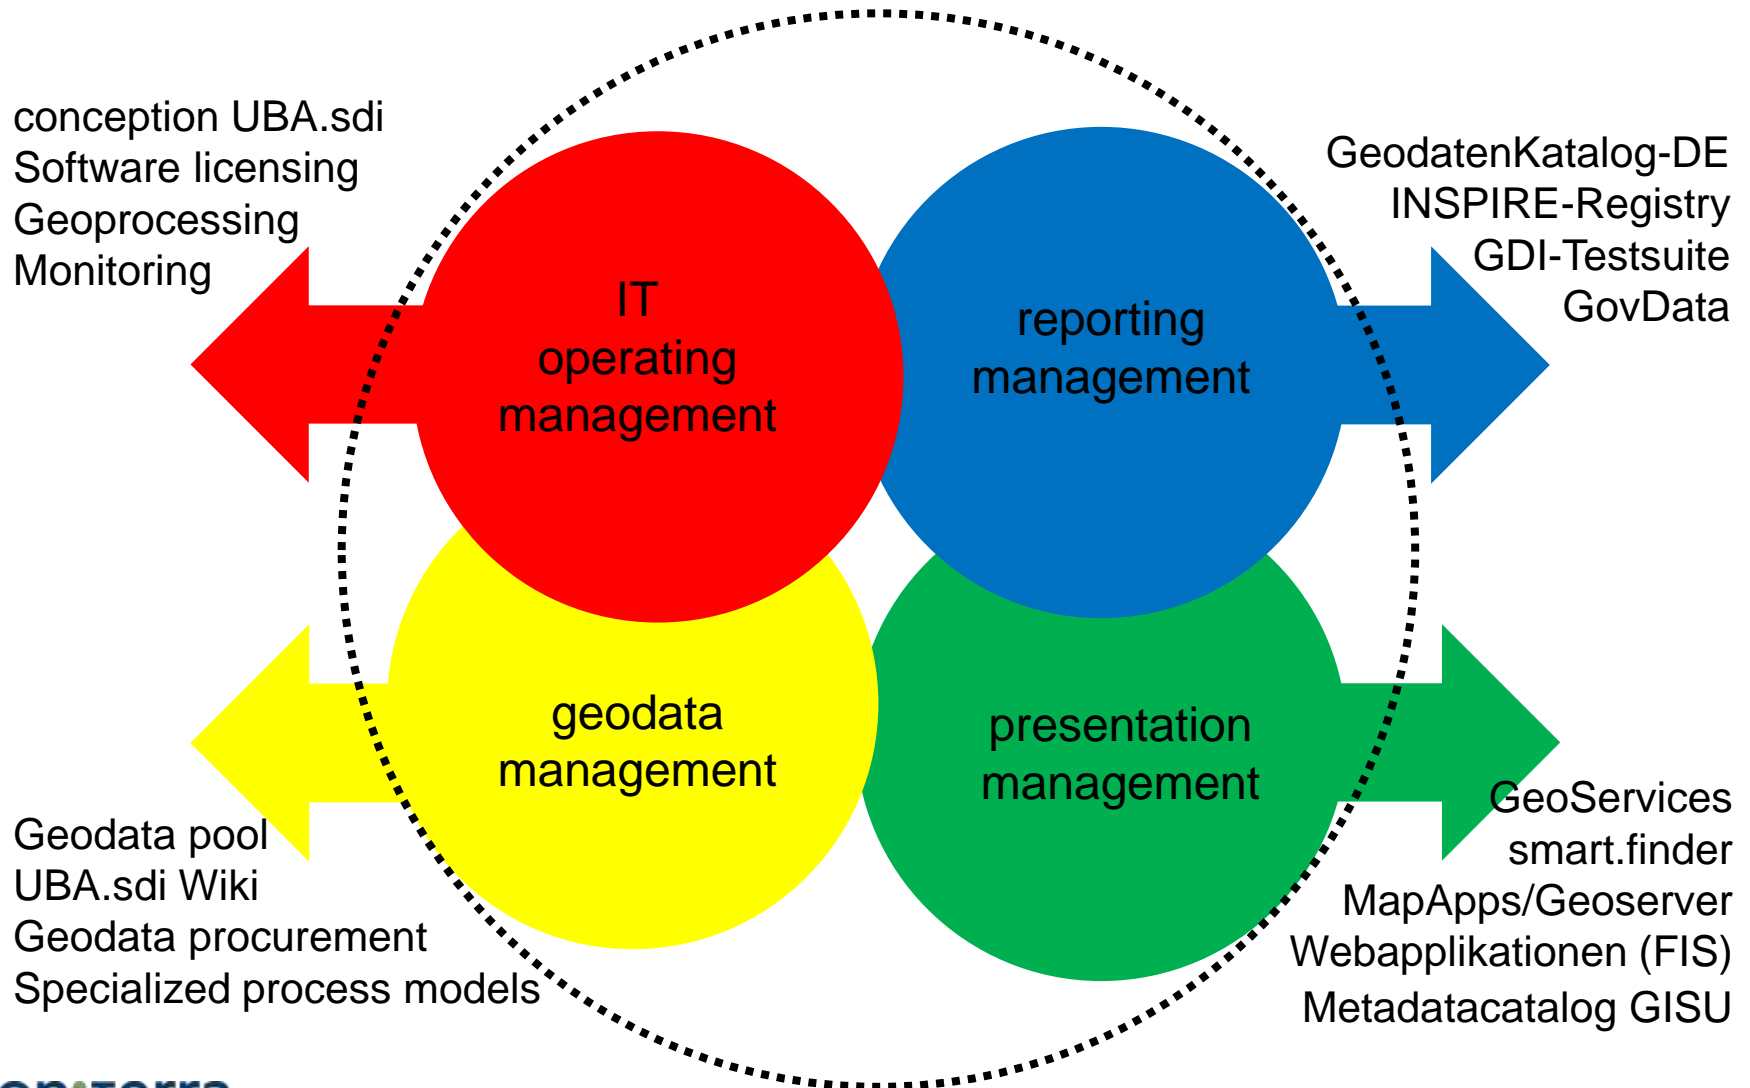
conception UBA.sdi
Software licensing
Geoprocessing
Monitoring

IT operating management

reporting management

GeodatenKatalog-DE
INSPIRE-Registry
GDI-Testsuite
GovData

geodata management

presentation management

Geodata pool
UBA.sdi Wiki
Geodata procurement
Specialized process models

GeoServices
smart.finder
MapApps/Geoserver
Webapplikationen (FIS)
Metadatacatalog GISU

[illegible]